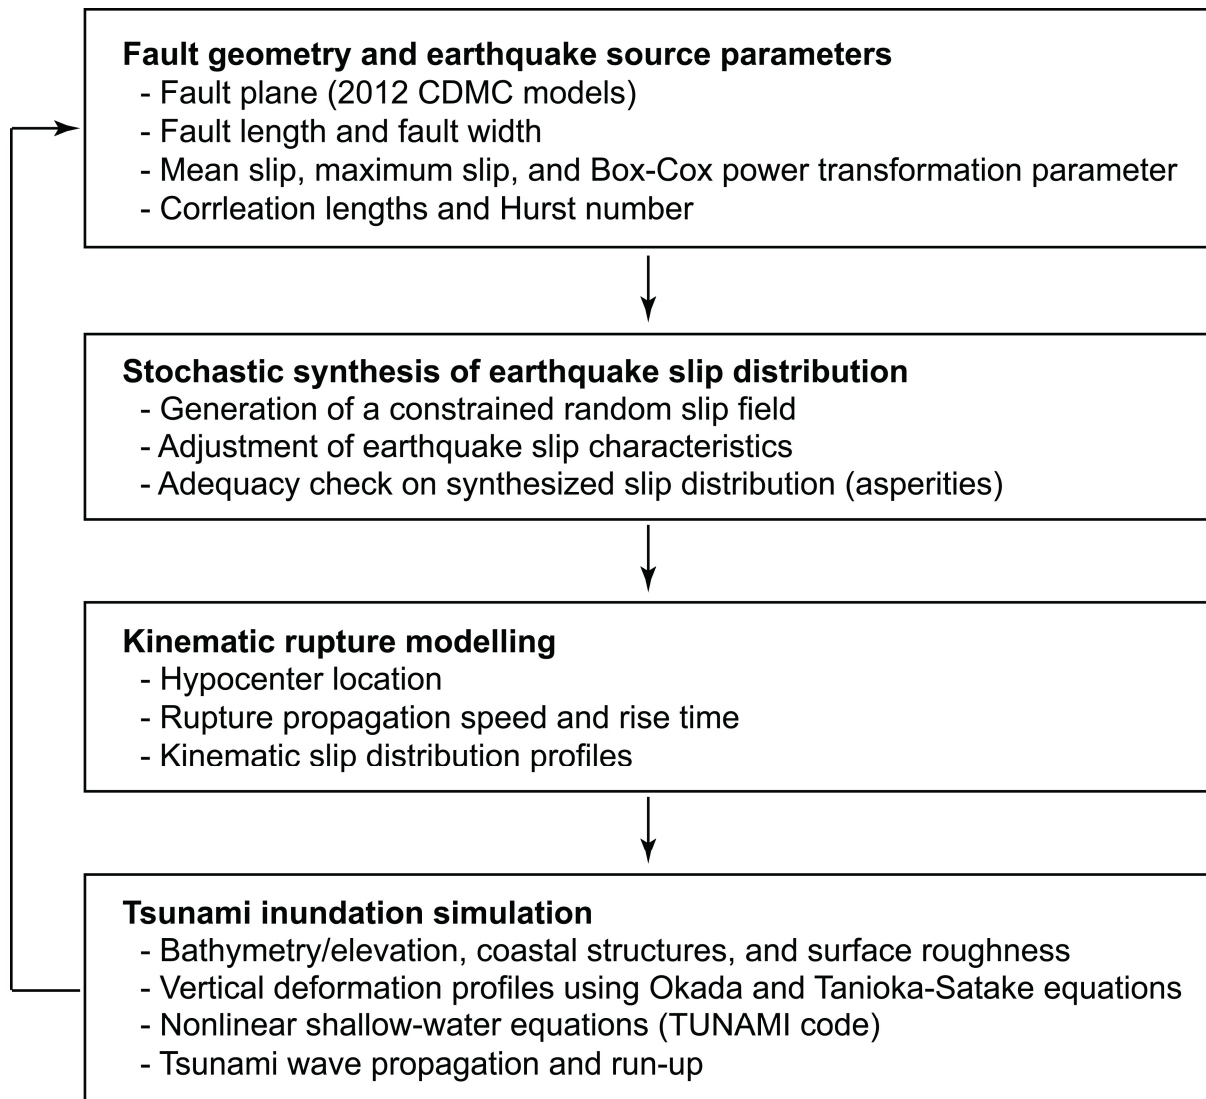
Fault geometry and earthquake source parameters
- Fault plane (2012 CDMC models)
- Fault length and fault width
- Mean slip, maximum slip, and Box-Cox power transformation parameter
- Corrleation lengths and Hurst number

Stochastic synthesis of earthquake slip distribution
- Generation of a constrained random slip field
- Adjustment of earthquake slip characteristics
- Adequacy check on synthesized slip distribution (asperities)

Kinematic rupture modelling
- Hypocenter location
- Rupture propagation speed and rise time
- Kinematic slip distribution profiles

Tsunami inundation simulation
- Bathymetry/elevation, coastal structures, and surface roughness
- Vertical deformation profiles using Okada and Tanioka-Satake equations
- Nonlinear shallow-water equations (TUNAMI code)
- Tsunami wave propagation and run-up